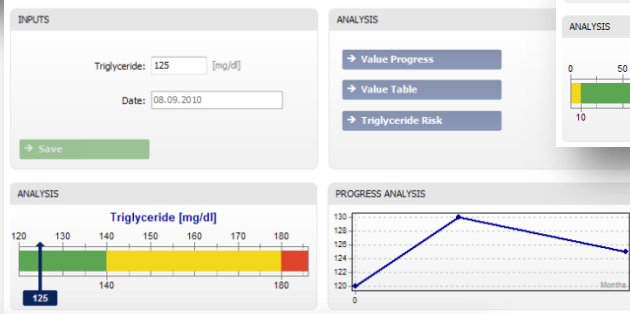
INPUTS

Triglyceride: 125 [mg/dl]

Date: 08.09.2010

➔ Save

ANALYSIS

➔ Value Progress

➔ Value Table

➔ Triglyceride Risk

ANALYSIS

0 50

10

ANALYSIS

Triglyceride [mg/dl]

120 130 140 150 160 170 180

140 180

125

PROGRESS ANALYSIS

130
128
126
124
122
120

0

Months